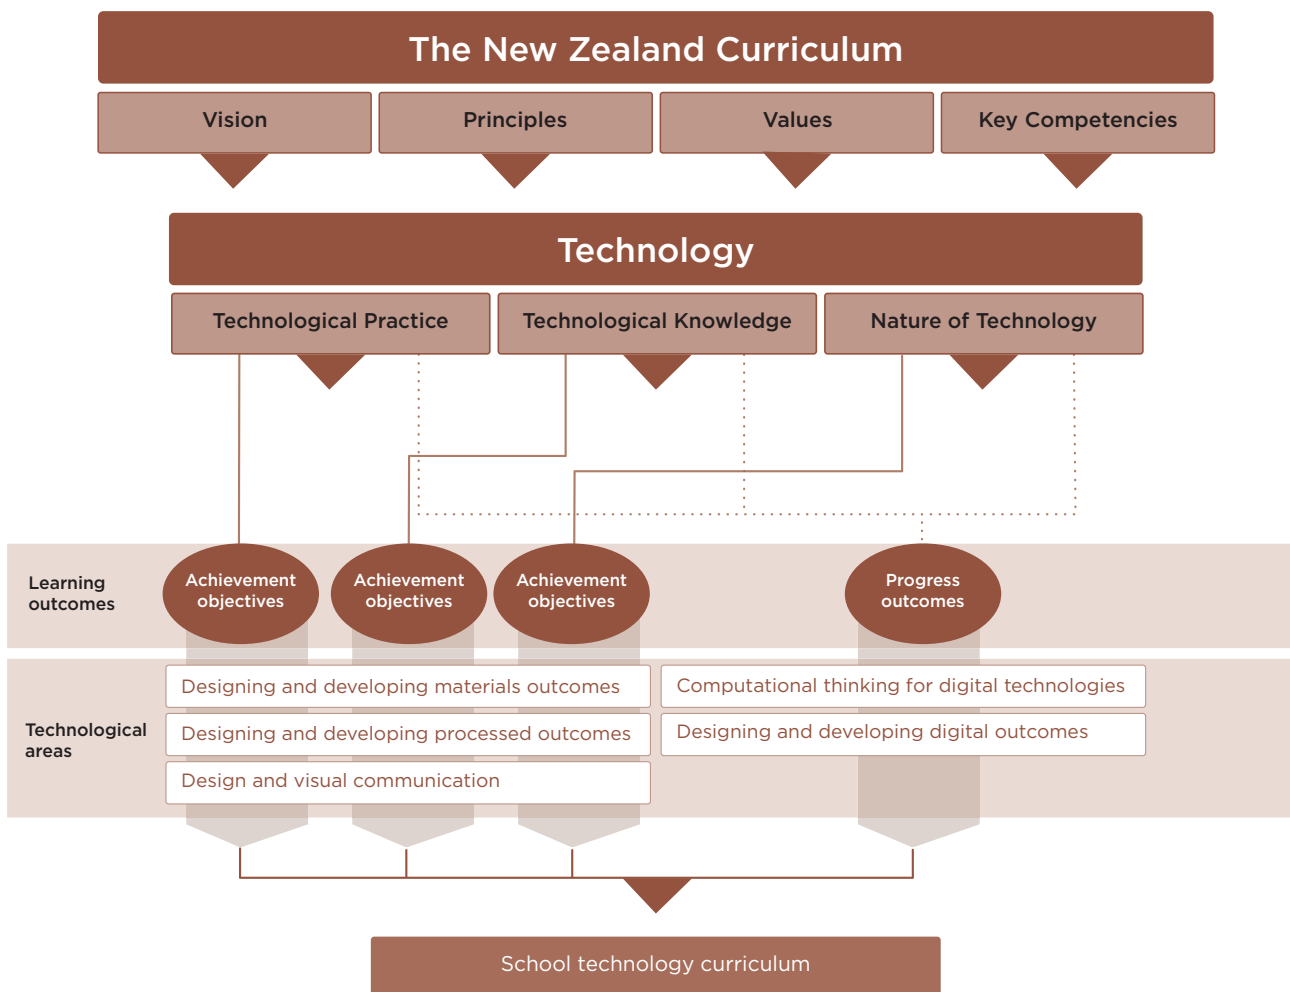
The New Zealand Curriculum

Vision

Principles

Values

Key Competencies

Technology

Technological Practice

Technological Knowledge

Nature of Technology

Learning outcomes

Achievement objectives

Achievement objectives

Achievement objectives

Progress outcomes

Technological areas

Designing and developing materials outcomes

Designing and developing processed outcomes

Design and visual communication

Computational thinking for digital technologies

Designing and developing digital outcomes

School technology curriculum